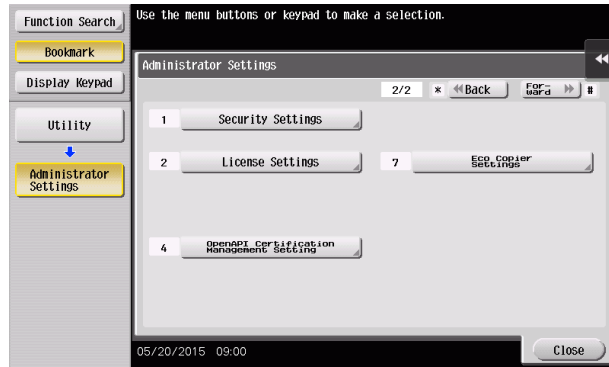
Function Search

Bookmark

Display Keypad

Utility

Administrator Settings

Use the menu buttons or keypad to make a selection.

Administrator Settings

2/2 * Back Forward #

1 Security Settings

2 License Settings

7 Eco Copier Settings

4 OpenAPI Certification Management Setting

05/20/2015 09:00

Close